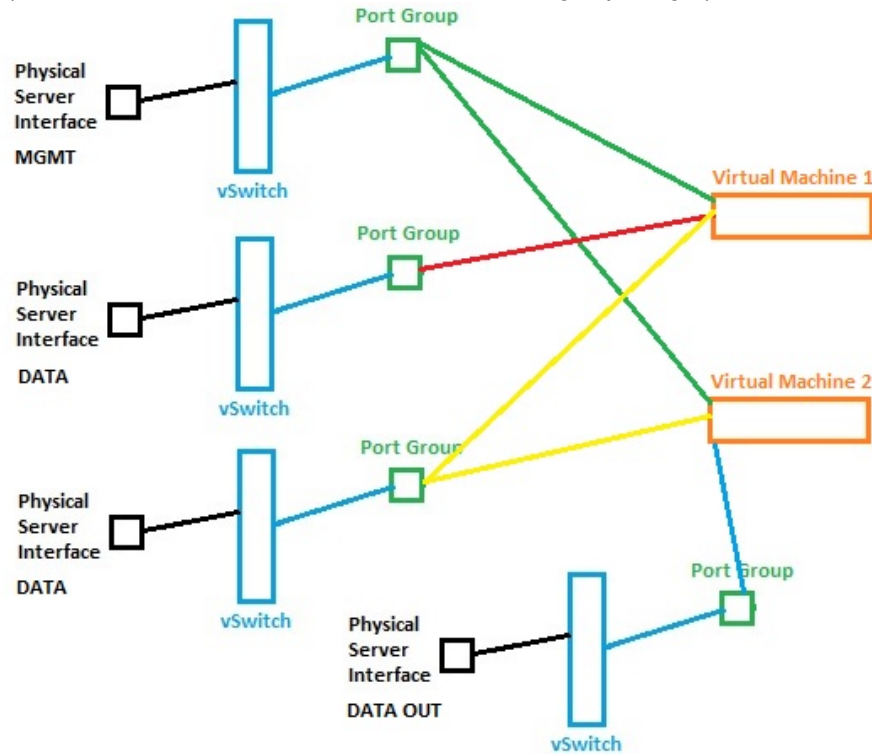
Port Group

Physical Server Interface

MGMT

vSwitch

Virtual Machine 1

Port Group

Physical Server Interface

DATA

vSwitch

Virtual Machine 2

Port Group

Physical Server Interface

DATA

vSwitch

Port Group

Physical Server Interface

DATA OUT

vSwitch